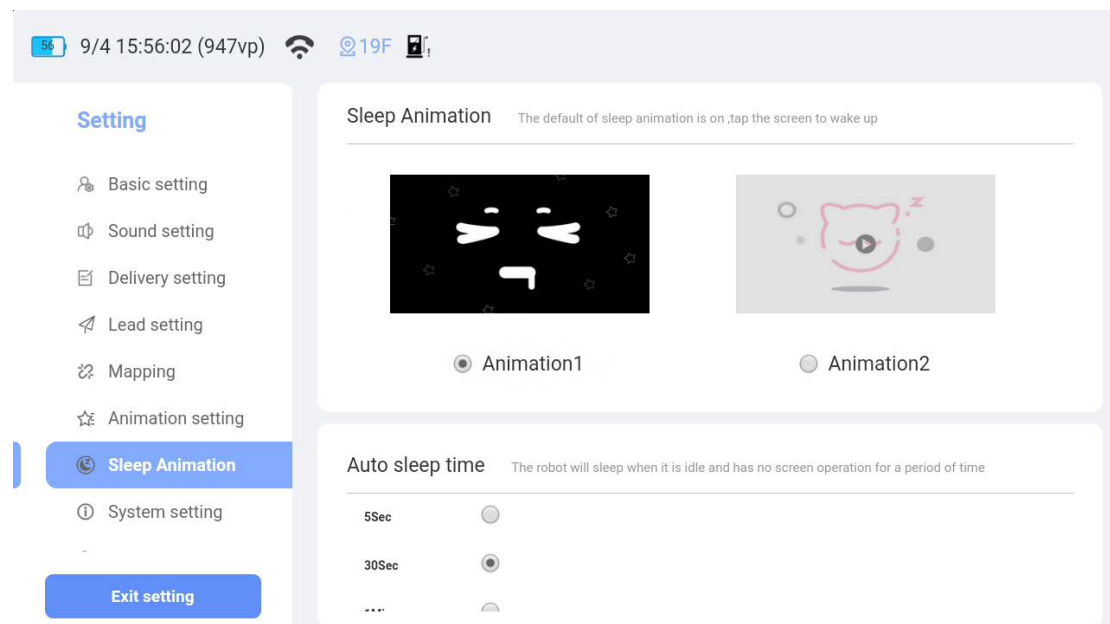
56 9/4 15:56:02 (947vp) 19F

Setting

Basic setting

Sound setting

Delivery setting

Lead setting

Mapping

Animation setting

Sleep Animation

System setting

Exit setting

Sleep Animation The default of sleep animation is on ,tap the screen to wake up

Animation1

Animation2

Auto sleep time The robot will sleep when it is idle and has no screen operation for a period of time

5Sec

30Sec

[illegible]